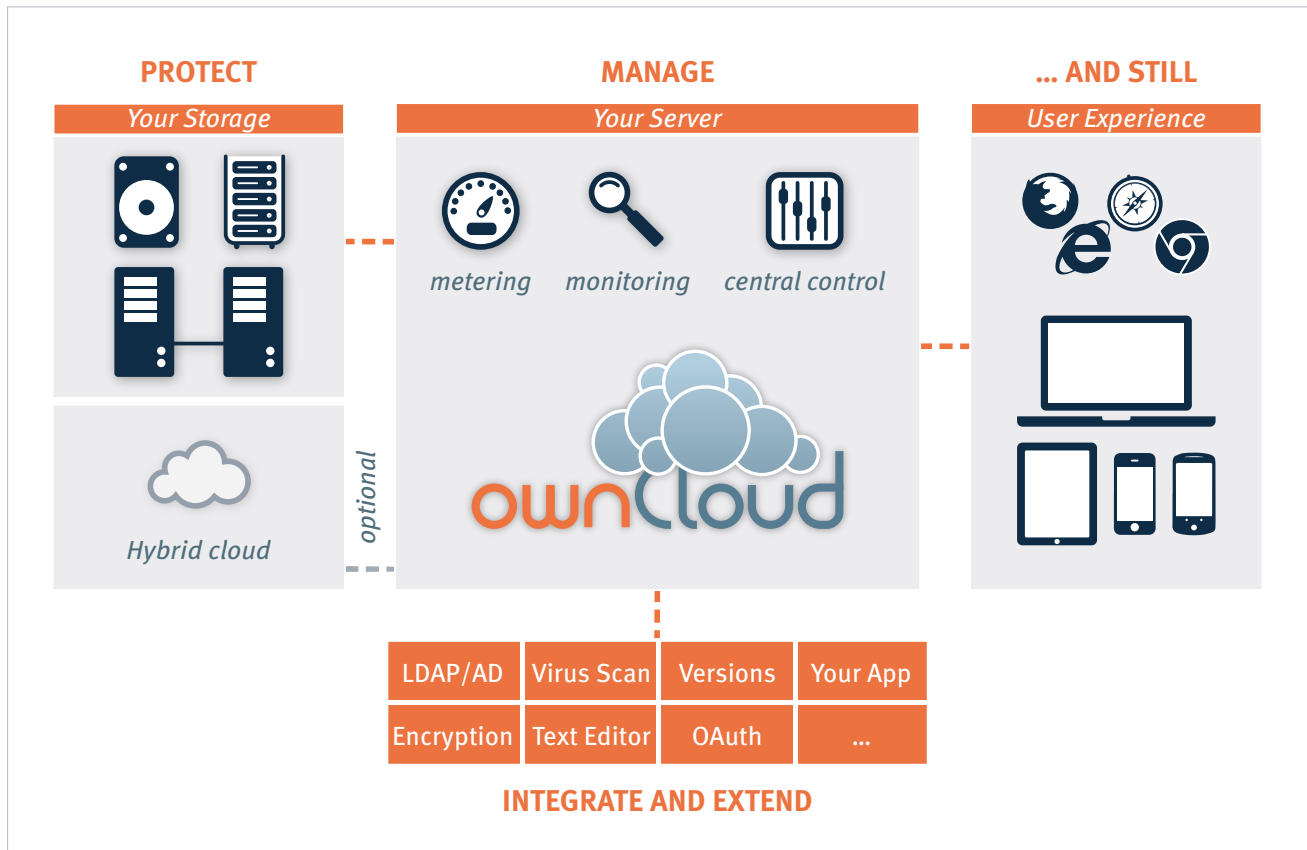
PROTECT

Your Storage

Hybrid cloud

optional

MANAGE

Your Server

metering

monitoring

central control

ownCloud

... AND STILL

User Experience

| LDAP/AD | Virus Scan | Versions | Your App |
|---|---|---|---|
| Encryption | Text Editor | OAuth | ... |

INTEGRATE AND EXTEND